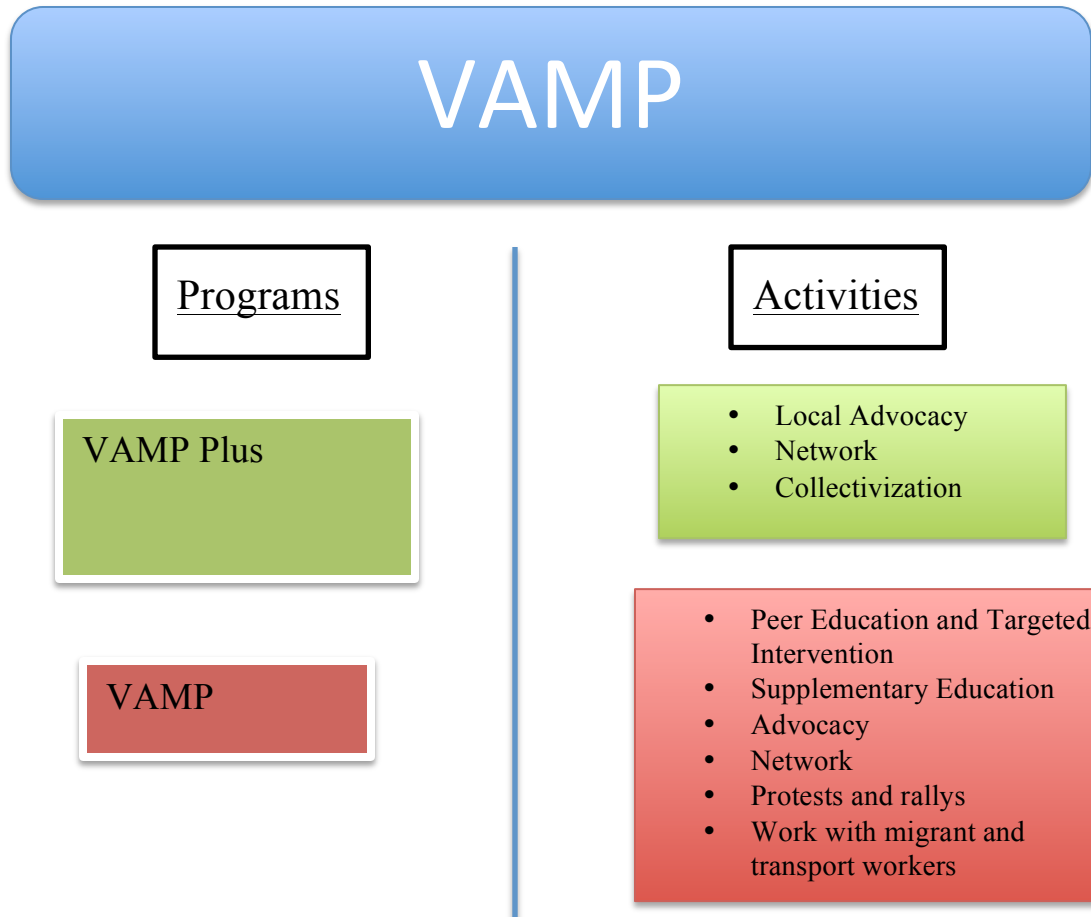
VAMP

Programs

Activities

VAMP Plus

- Local Advocacy
- Network
- Collectivization

VAMP

- Peer Education and Targeted Intervention
- Supplementary Education
- Advocacy
- Network
- Protests and rallys
- Work with migrant and transport workers